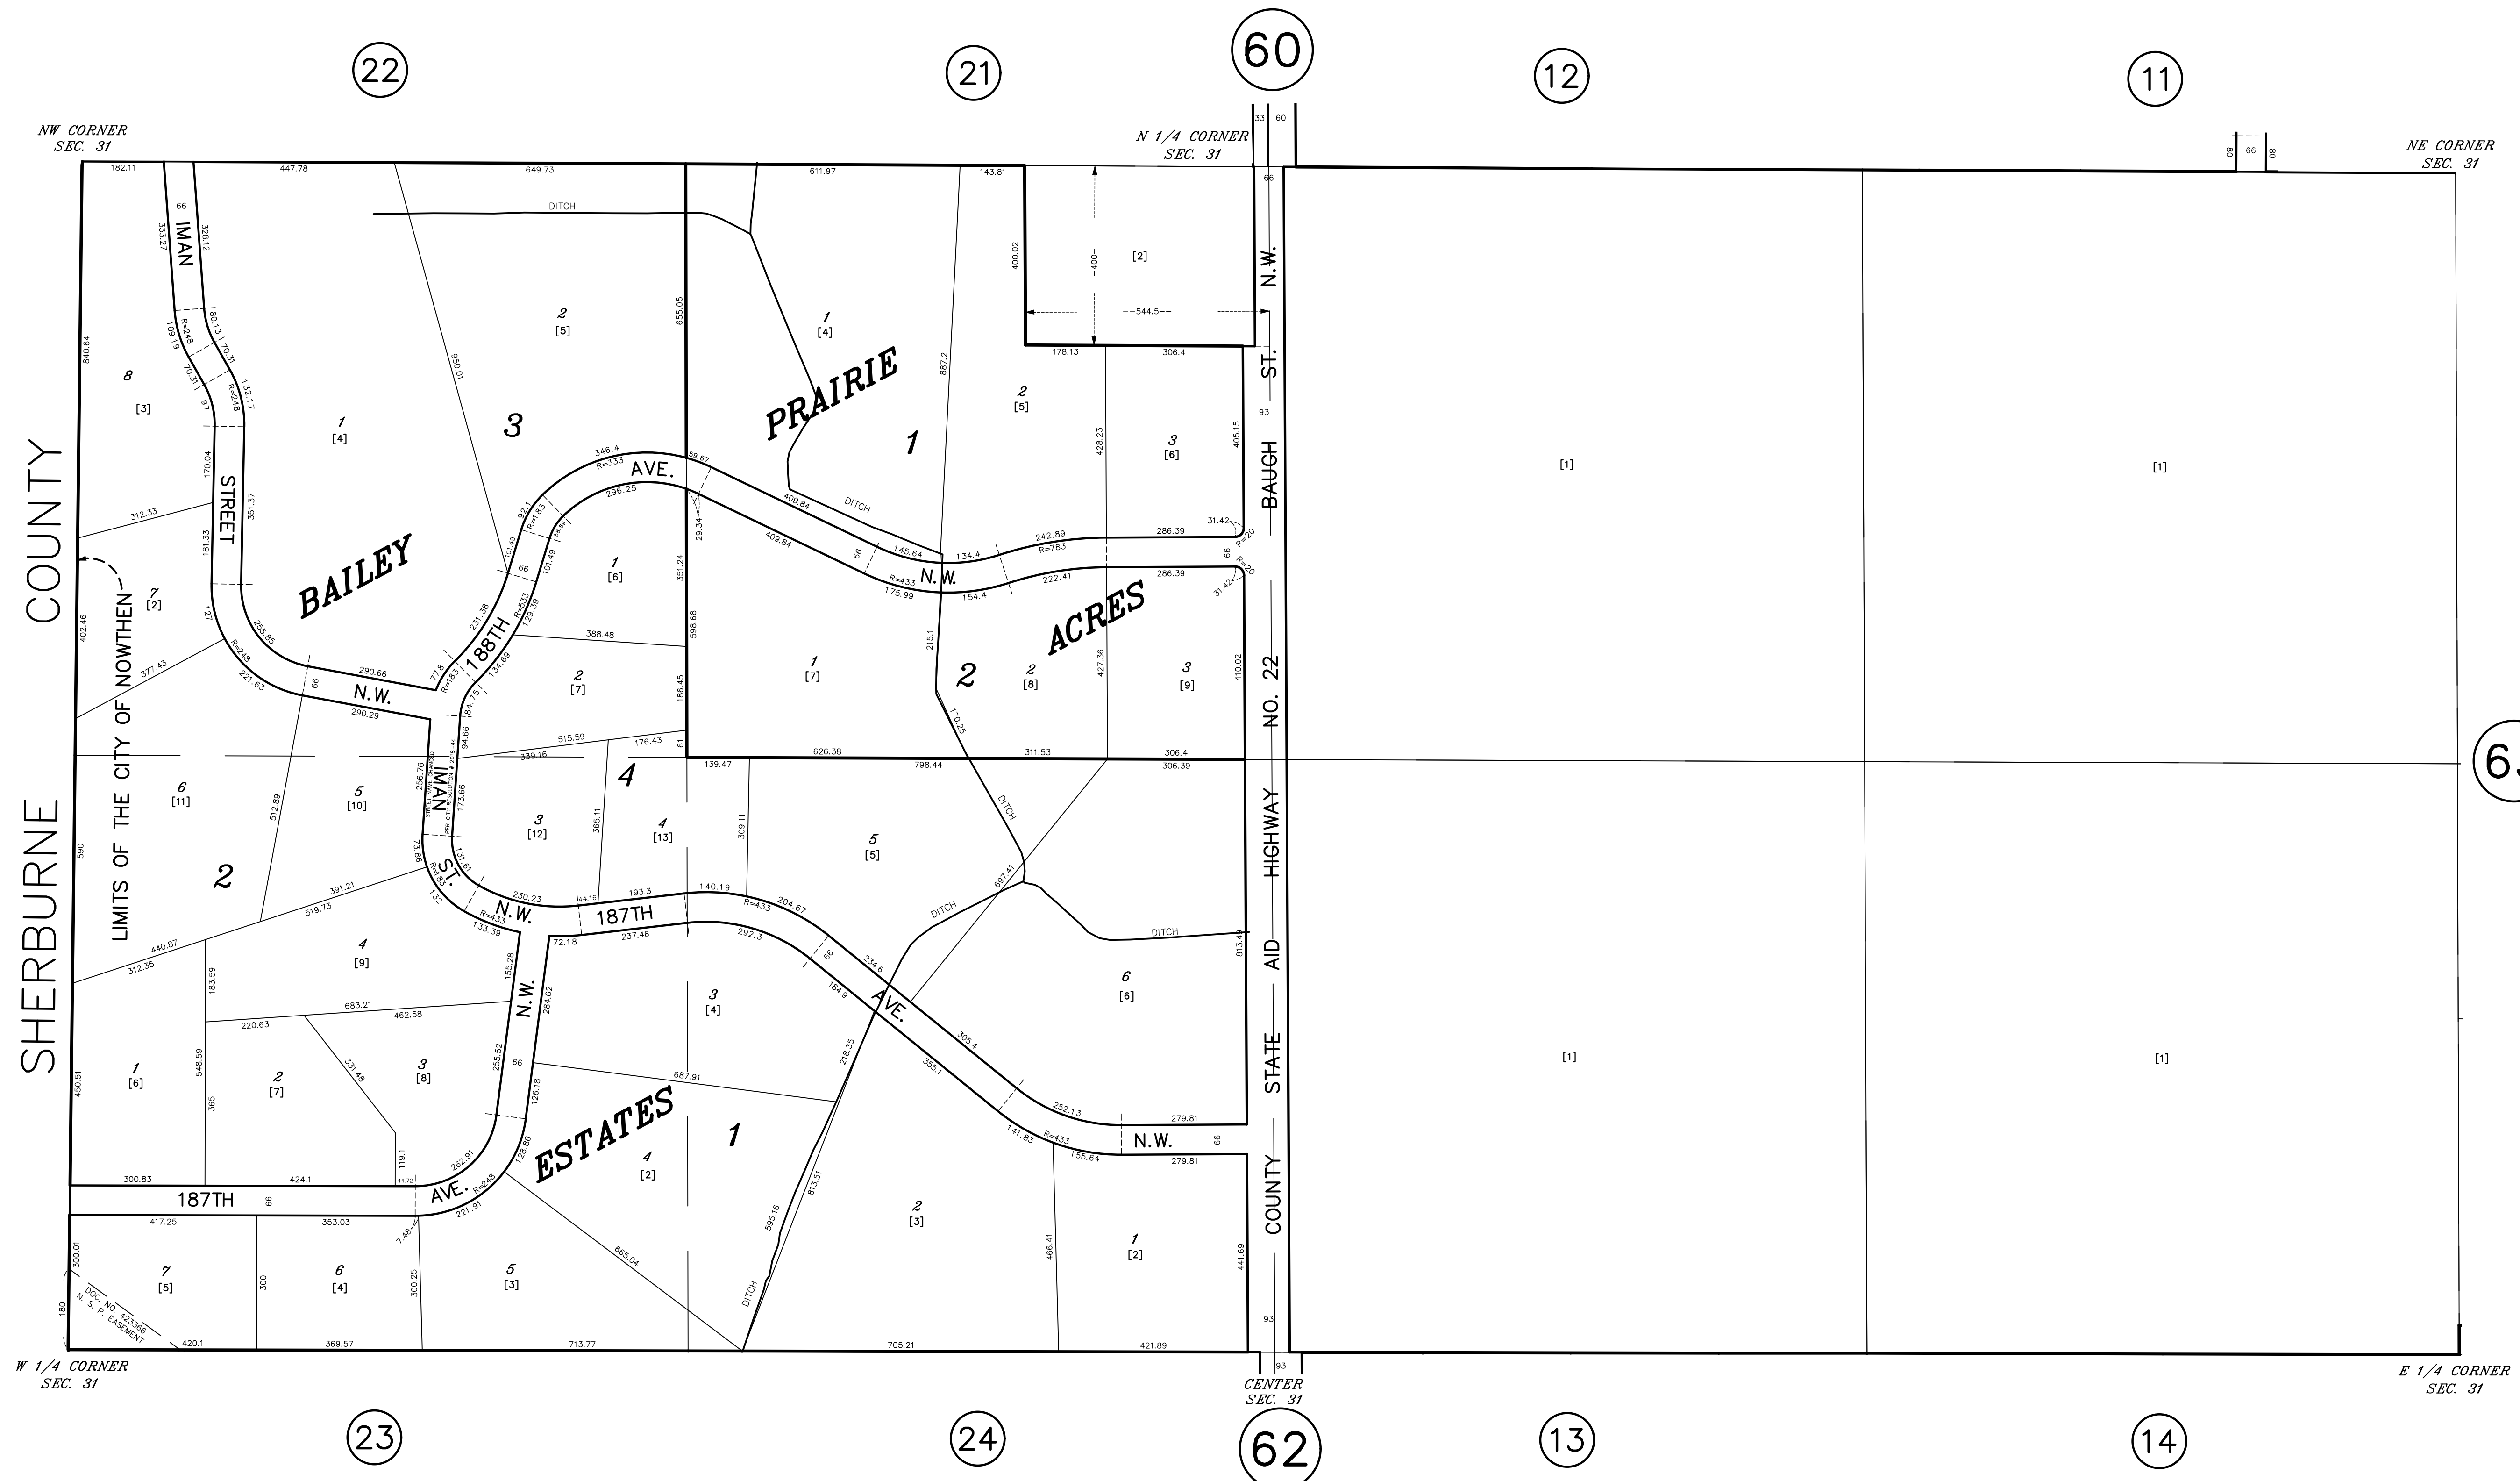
22
21
60
12
11

NW CORNER SEC. 31
N 1/4 CORNER SEC. 31
NE CORNER SEC. 31

33 60
80 66 80

182.11 447.78 649.73 611.97 143.81 66

DITCH

66
IMAN
333.27 328.12

400.02 —400— [2] —544.5—
178.13 306.4

N.W.

ST.

2
[5]

1
[4]

PRAIRIE

1

887.2

2
[5]

3
[6]

93

405.15

BAUGH

840.64

8
[3]

1
[4]

3

950.01

655.05

R=248
109.19 180.13 170.31 170.31 R=248 132.17 97

170.04 STREET 351.37

346.4 R=333 AVE. 59.87 296.25

409.84 DITCH

428.23

31.42 R=20

312.33

181.33

BAILEY

1
[6]

351.24

29.34

409.84 66 145.64 134.4 242.89 R=783 286.39

66 R=20

R=433 N.W. 175.99 154.4 222.41 286.39 31.42

7
[2]

COUNTY

LIMITS OF THE CITY OF NOWTHEN

402.46

127

R=248 255.85

188TH

101.49 92.1 R=183 66 101.49 129.39 R=533 231.38

388.48

598.68

1
[7]

215.1

2

ACRES

2
[8]

427.36

3
[9]

410.02

NO. 22

377.43

221.63

290.66 66 N.W. 290.29

77.8 R=183 134.69 84.75

2
[7]

186.45

170.25

94.66 256.76 515.59 176.43 61

626.38 798.44 311.53 306.4

139.47 306.39

6
[11]

512.89

5
[10]

IMAN

339.16

4

173.66

STREET NAME CHANGED PER CITY RESOLUTION

3
[12]

365.11

4
[13]

309.11

5
[5]

DITCH

HIGHWAY

SHERBURNE

590

2

73.88 ST. R=183 133.61

230.23 N.W. 187TH 144.16 193.3 140.19 R=433 204.67

697.41

DITCH

DITCH

AID

391.21 519.73

440.87 312.35

132

4
[9]

R=433 133.39

72.18 237.46 292.3 66

234.6

813.49

183.59

155.28 N.W. 284.62

3
[4]

184.9 AVE.

6
[6]

683.21 462.58

220.63

66

218.35

305.4

STATE

1
[6]

548.59

365

450.51

2
[7]

331.48

3
[8]

255.52

126.18

687.91

ESTATES

355.1

1

4
[2]

252.13 279.81

141.83 R=433 155.64 N.W. 66 279.81

300.83 424.1

119.1 44.72 AVE. 262.91 R=248 128.86

187TH 66

417.25 353.03 7.48 221.91

813.51 595.16

665.04

2
[3]

466.41

1
[2]

441.69

COUNTY

300.01

180

7
[5]

300

6
[4]

300.25

5
[3]

DOC. NO. 423366 N. S. P. EASEMENT

DITCH

93

420.1 369.57 713.77 705.21 421.89

93

[1]
[1]
[1]
[1]

63

W 1/4 CORNER SEC. 31
CENTER SEC. 31
E 1/4 CORNER SEC. 31

23
24
62
13
14